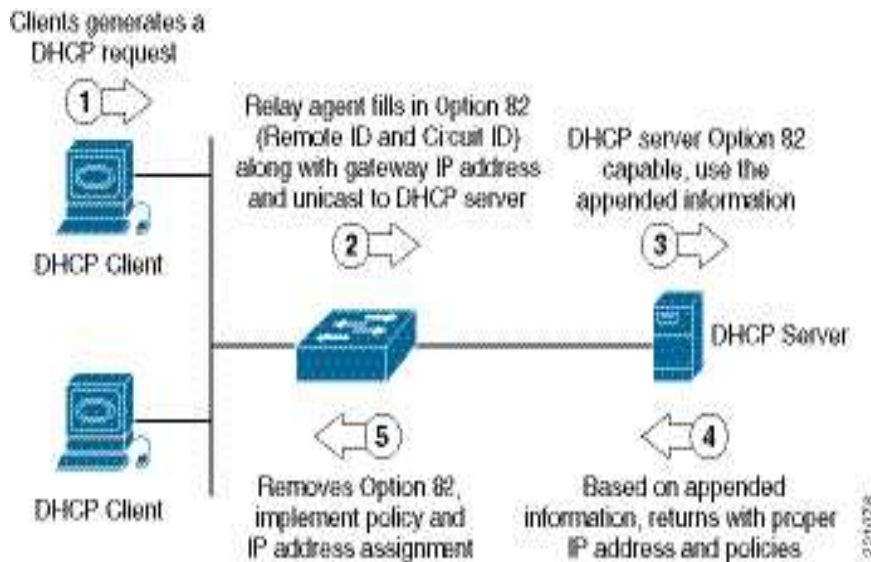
Clients generates a DHCP request

1

Relay agent fills in Option 82 (Remote ID and Circuit ID) along with gateway IP address and unicast to DHCP server

2

DHCP server Option 82 capable, use the appended information

3

DHCP Client

DHCP Server

DHCP Client

5

Removes Option 82, implement policy and IP address assignment

4

Based on appended information, returns with proper IP address and policies

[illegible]